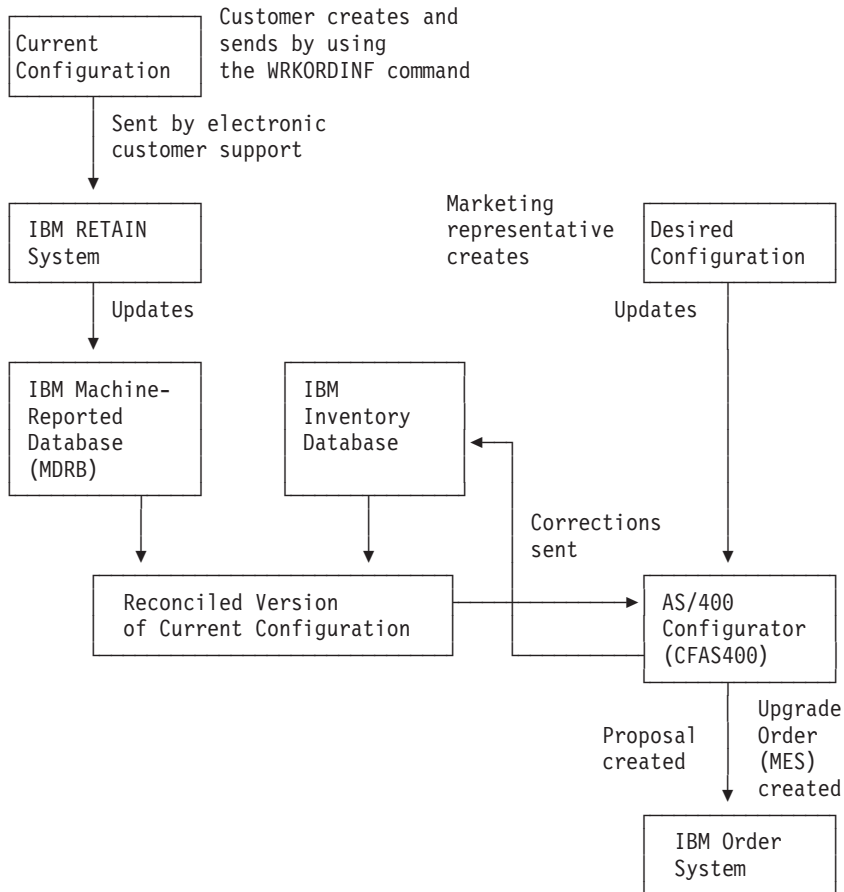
Current Configuration

Customer creates and sends by using the WRKORDINF command

Sent by electronic customer support

IBM RETAIN System

Marketing representative creates

Desired Configuration

Updates

Updates

IBM Machine-Reported Database (MDRB)

IBM Inventory Database

Corrections sent

Reconciled Version of Current Configuration

AS/400 Configurator (CFAS400)

Proposal created

Upgrade Order (MES) created

IBM Order System